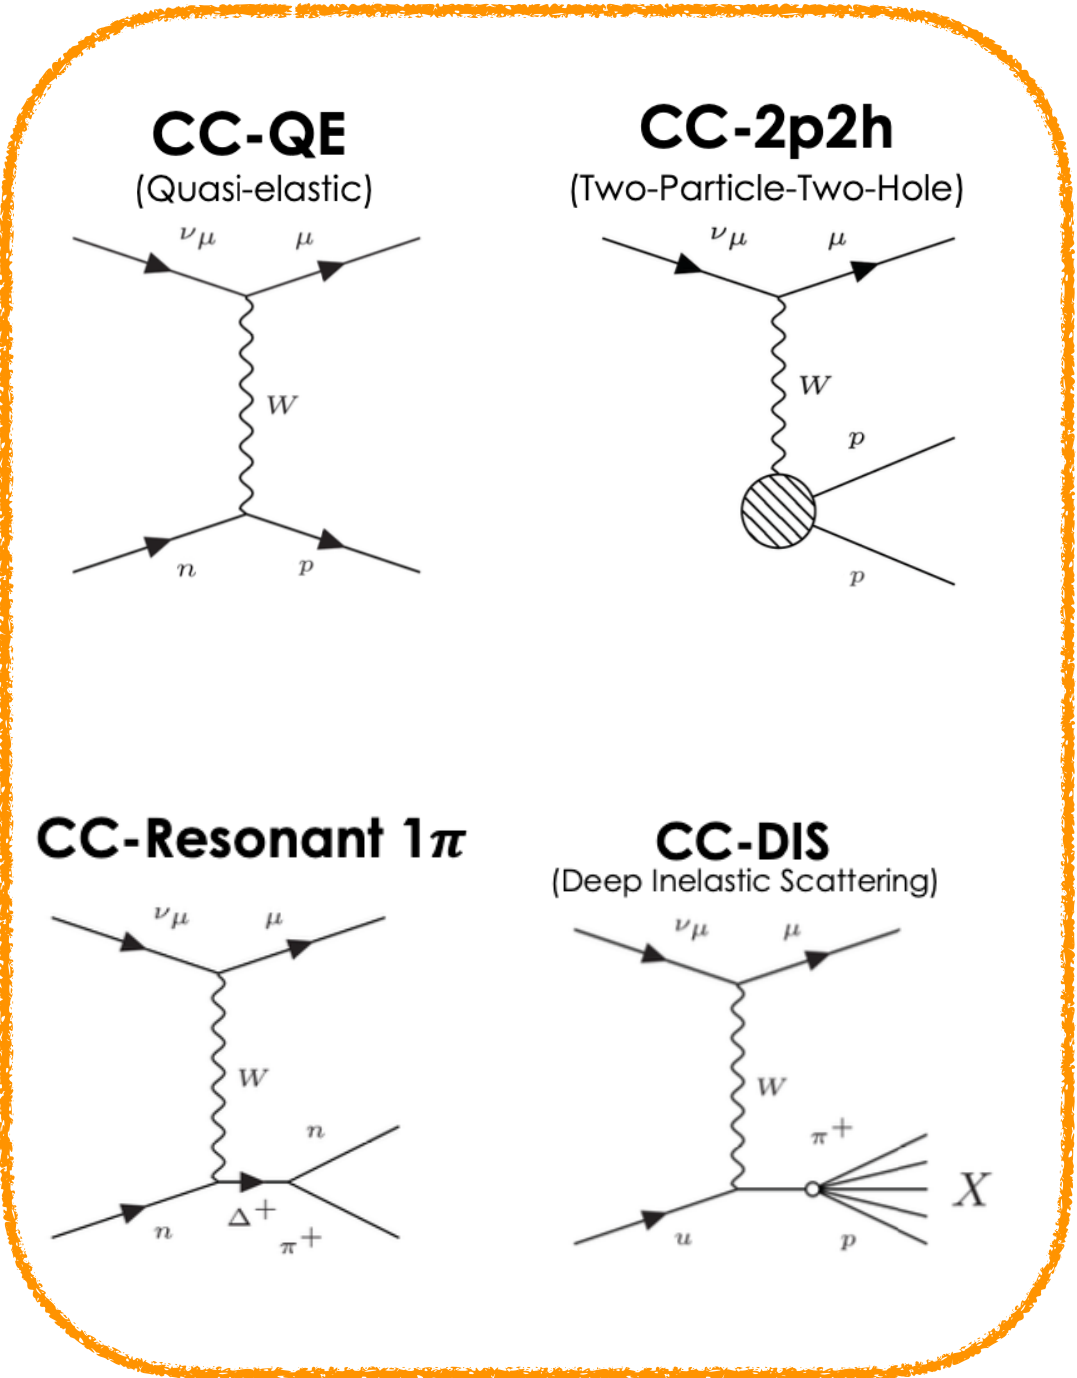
CC-QE
(Quasi-elastic)

$\nu_\mu$ $\mu$
$W$
$n$ $p$

CC-2p2h
(Two-Particle-Two-Hole)

$\nu_\mu$ $\mu$
$W$
$p$
$p$

CC-Resonant 1$\pi$

$\nu_\mu$ $\mu$
$W$
$n$
$n$ $\Delta^+$ $\pi^+$

CC-DIS
(Deep Inelastic Scattering)

$\nu_\mu$ $\mu$
$W$
$\pi^+$
$X$
$u$ $p$